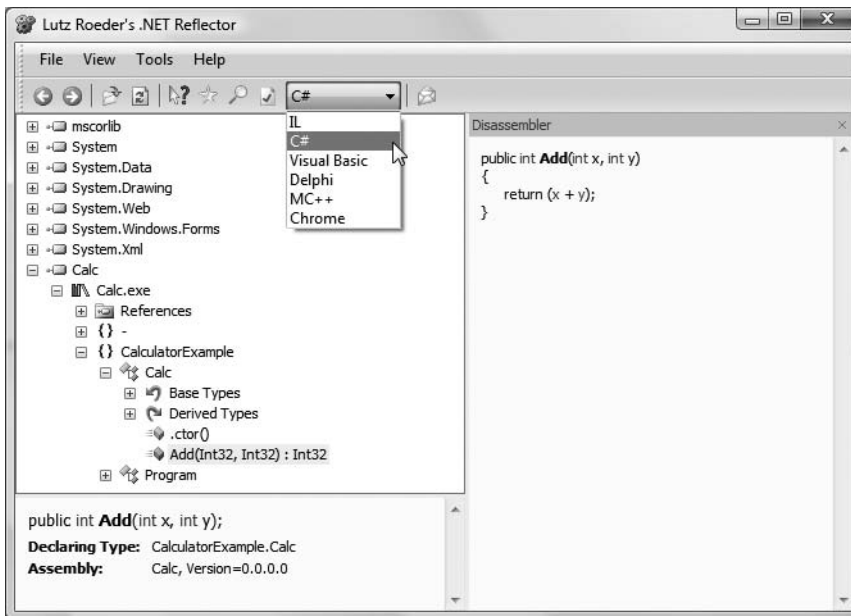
Lutz Roeder's .NET Reflector

File View Tools Help

C#

IL
C#
Visual Basic
Delphi
MC++
Chrome

mscorlib
System
System.Data
System.Drawing
System.Web
System.Windows.Forms
System.Xml
Calc
Calc.exe
References
{ } -
{ } CalculatorExample
Calc
Base Types
Derived Types
.ctor()
Add(Int32, Int32) : Int32
Program

Disassembler

public int **Add**(int x, int y)
{
return (x + y);
}

public int **Add**(int x, int y);

**Declaring Type:** CalculatorExample.Calc
**Assembly:** Calc, Version=0.0.0.0